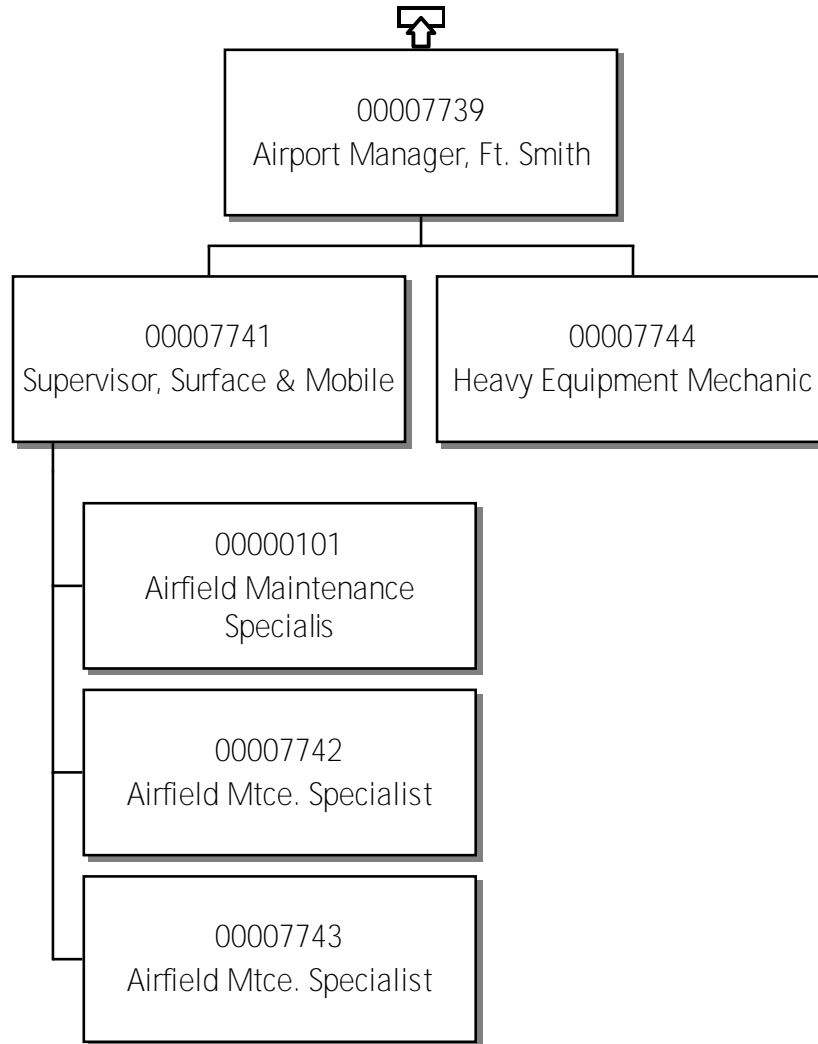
00007739
Airport Manager, Ft. Smith

00007741
Supervisor, Surface & Mobile

00007744
Heavy Equipment Mechanic

00000101
Airfield Maintenance Specialis

00007742
Airfield Mtce. Specialist

00007743
Airfield Mtce. Specialist